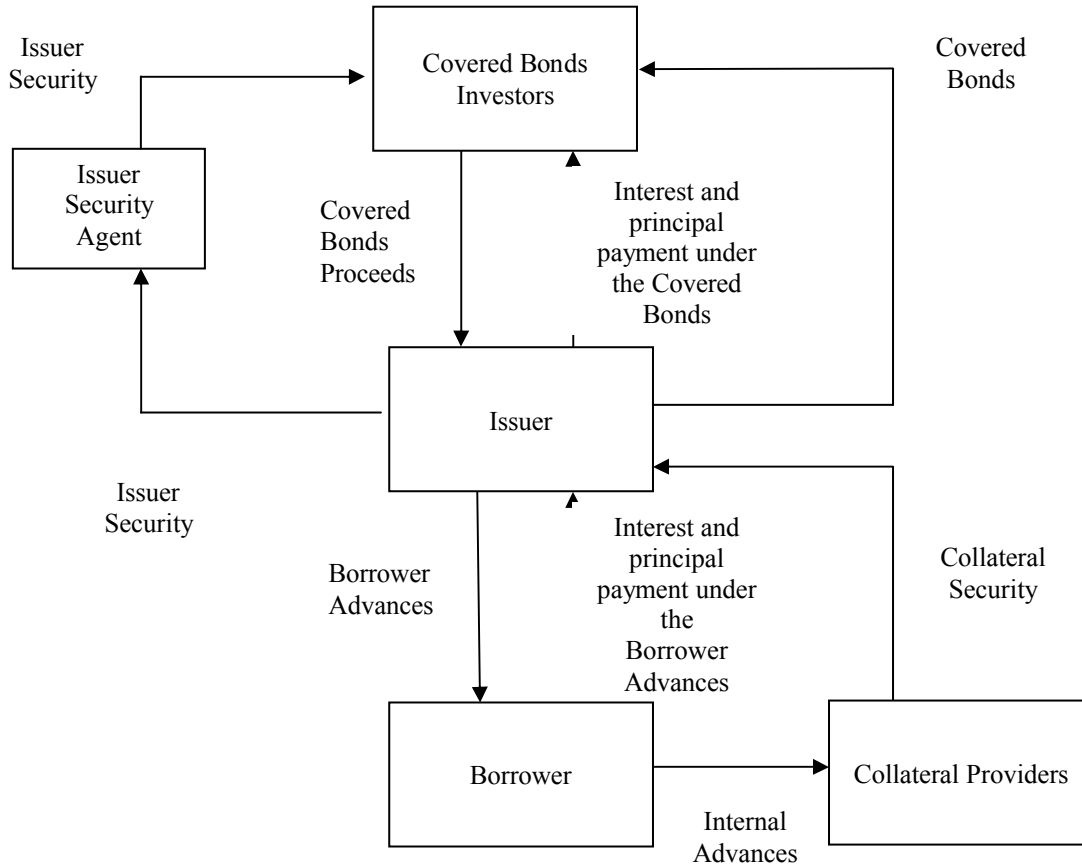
Issuer Security

Covered Bonds Investors

Covered Bonds

Issuer Security Agent

Covered Bonds Proceeds

Interest and principal payment under the Covered Bonds

Issuer

Issuer Security

Borrower Advances

Interest and principal payment under the Borrower Advances

Collateral Security

Borrower

Collateral Providers

Internal Advances